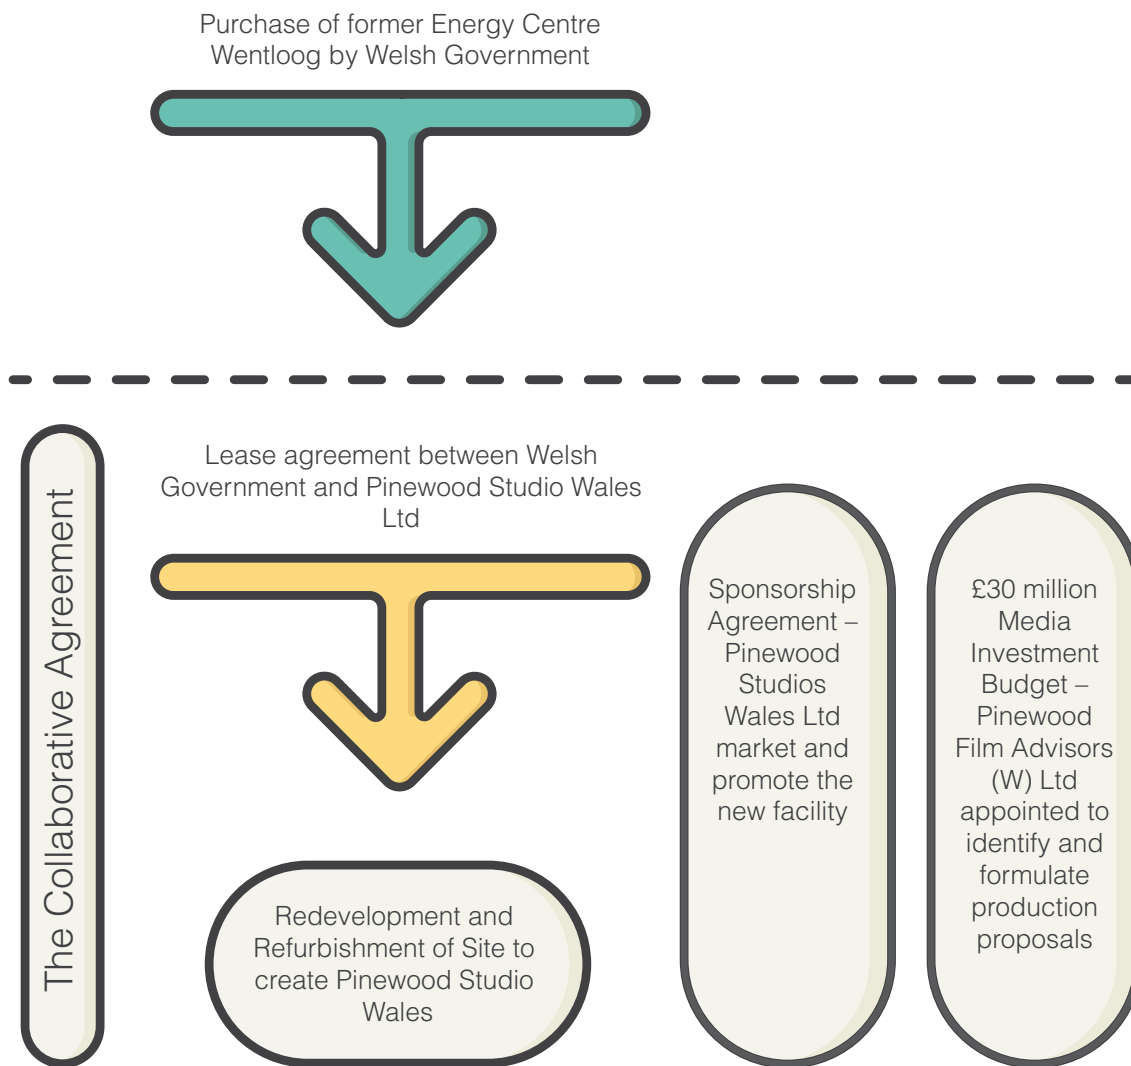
Purchase of former Energy Centre Wentloog by Welsh Government

The Collaborative Agreement

Lease agreement between Welsh Government and Pinewood Studio Wales Ltd

Redevelopment and Refurbishment of Site to create Pinewood Studio Wales

Sponsorship Agreement – Pinewood Studios Wales Ltd market and promote the new facility

£30 million Media Investment Budget – Pinewood Film Advisors (W) Ltd appointed to identify and formulate production proposals